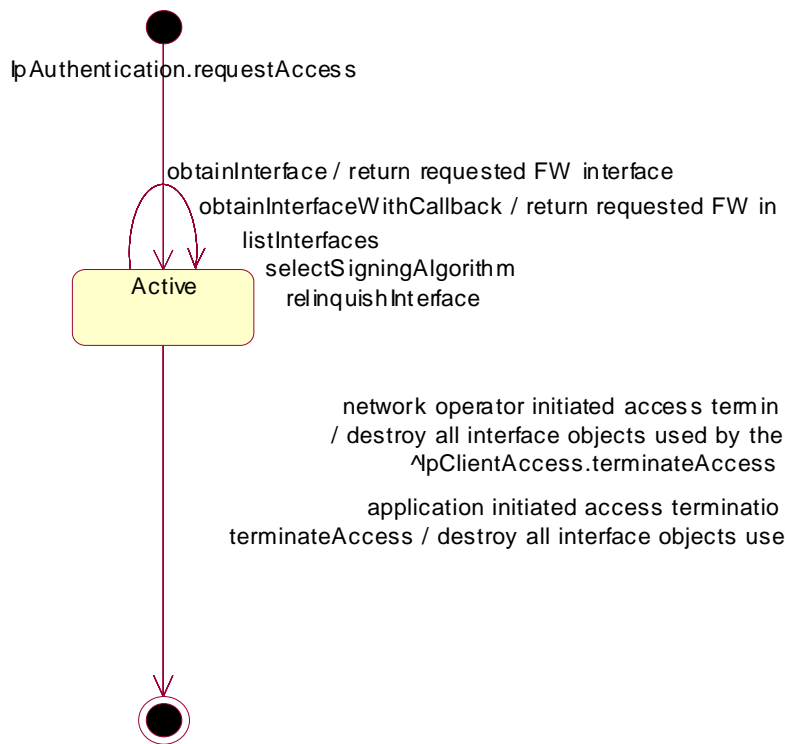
IpAuthentication.requestAccess

obtainInterface / return requested FW interface

obtainInterfaceWithCallback / return requested FW in

listInterfaces

selectSigningAlgorithm

relinquishInterface

Active

network operator initiated access termin
/ destroy all interface objects used by the
^IpClientAccess.terminateAccess

application initiated access terminatio
terminateAccess / destroy all interface objects use